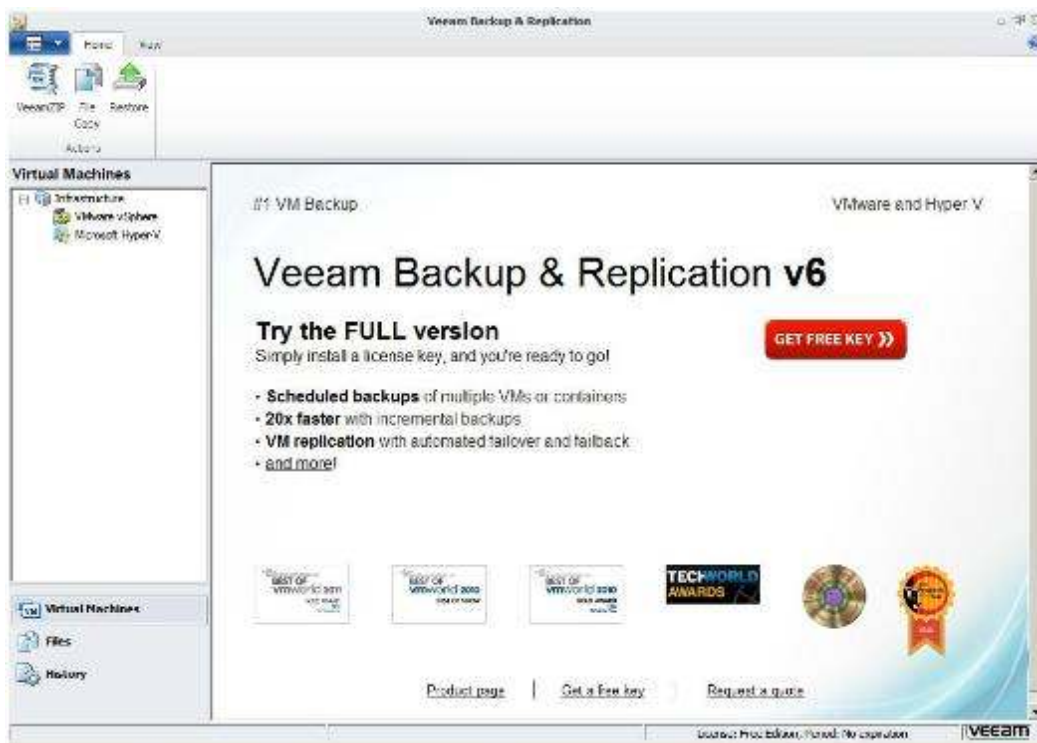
Veeam Backup & Replication

Home View

VeeamZIP File Copy Restore

Actions

Virtual Machines

Infrastructure
VMware vSphere
Microsoft Hyper-V

#1 VM Backup

VMware and Hyper-V

Veeam Backup & Replication **v6**

**Try the FULL version**
Simply install a license key, and you're ready to go!

GET FREE KEY »

- **Scheduled backups** of multiple VMs or containers
- **20x faster** with incremental backups
- **VM replication** with automated failover and failback
- and more!

BEST OF vmworld 2011
BEST OF vmworld 2010
BEST OF vmworld 2010

TECHWORLD AWARDS

Virtual Machines

Files

History

Product page | Get a free key | Request a quote

License: Free Edition, Period: No expiration

veeam